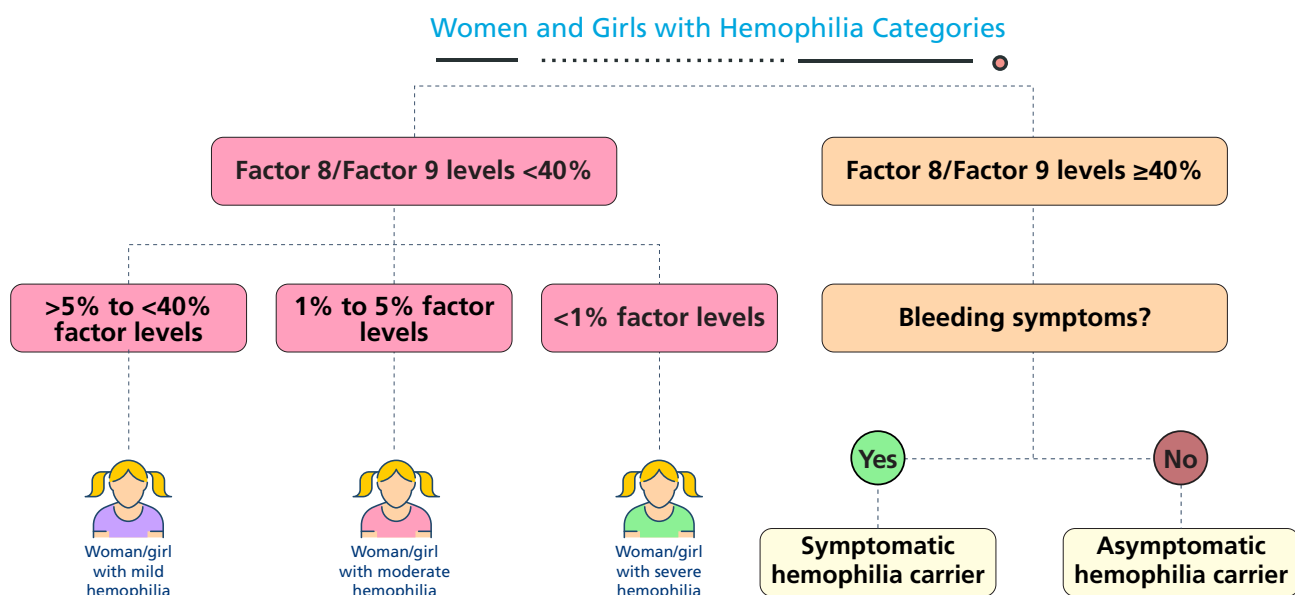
Women and Girls with Hemophilia Categories

Factor 8/Factor 9 levels <40%

Factor 8/Factor 9 levels ≥40%

>5% to <40% factor levels

1% to 5% factor levels

<1% factor levels

Bleeding symptoms?

Woman/girl with mild hemophilia

Woman/girl with moderate hemophilia

Woman/girl with severe hemophilia

Yes

No

Symptomatic hemophilia carrier

Asymptomatic hemophilia carrier